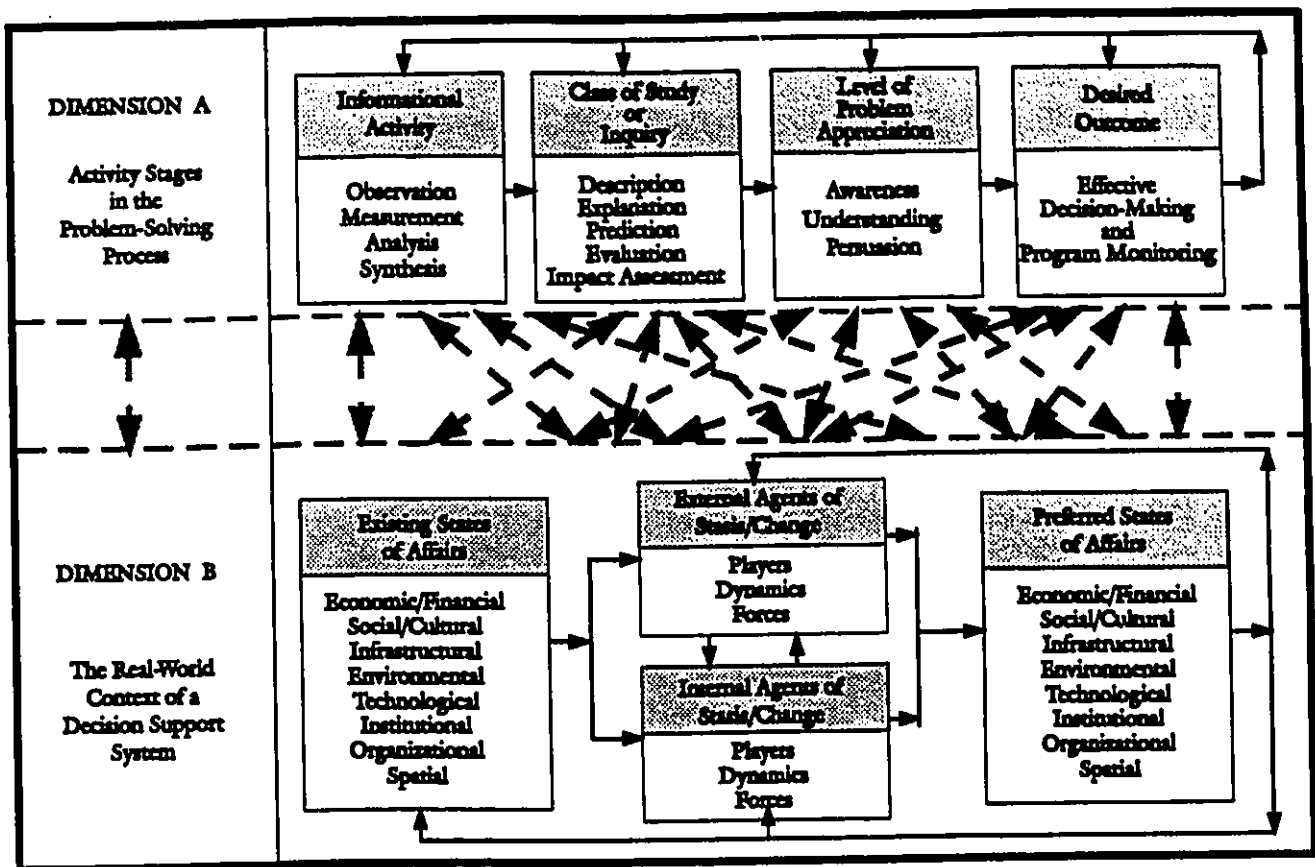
DIMENSION A

Activity Stages in the Problem-Solving Process

Informational Activity

Observation
Measurement
Analysis
Synthesis

Class of Study or Inquiry

Description
Explanation
Prediction
Evaluation
Impact Assessment

Level of Problem Appreciation

Awareness
Understanding
Persuasion

Desired Outcome

Effective Decision-Making and Program Monitoring

DIMENSION B

The Real-World Context of a Decision Support System

Existing States of Affairs

Economic/Financial
Social/Cultural
Infrastructural
Environmental
Technological
Institutional
Organizational
Spatial

External Agents of Stasis/Change

Players
Dynamics
Forces

Internal Agents of Stasis/Change

Players
Dynamics
Forces

Preferred States of Affairs

Economic/Financial
Social/Cultural
Infrastructural
Environmental
Technological
Institutional
Organizational
Spatial